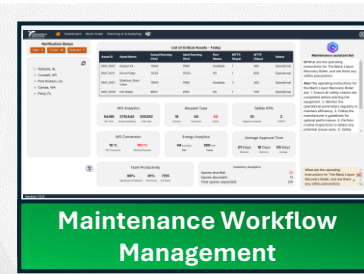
Dashboard Work Order Planning & Scheduling

Notification Status

Holbrook, AL
Crosswell, MT
Point Roberts, LA
Cohasset, WA
Piney, FL

List of Critical Assets - Today

| Asset ID | Asset Name | Actual Running (Hrs) | Ideal Running (Hrs) | Part Status | MTTR (Days) | MTTF (Days) | Status |
|---|---|---|---|---|---|---|---|
| MNT_0001 | Boiler Pipe | 1200 | 1500 | Available | 3 | 150 | Due |
| MNT_0002 | Grind Pulley | 1030 | 1000 | P2 | 1 | 180 | Overdue |
| MNT_0003 | Stainless Steel Valve | 980 | 1000 | Available | 1 | 180 | Due |
| MNT_0004 | Fan Motor | 1400 | 1600 | P2 | 1 | 200 | Due |

WO Analytics
54,186 | 5751442 | 3300350

Request Type
18 | 16 | 10

Safety KPIs
10 | 2

WO Conversion
16 % | 90 %

Energy Analytics
44 | 10

Average Approval Time
4 Days | 10 Days | 30 Days

Team Productivity
88% | 31% | 7000

Inventory Analytics
Spares enrolled
Spares depletion
Total spares requested

Maintenance Assistant Bot

What are the operating instructions for The Mark Liquor Recovery Boiler, and are there any safety precautions

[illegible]

What are the operating instructions for The Mark Liquor Recovery Boiler, and are there any safety precautions

Maintenance Workflow Management